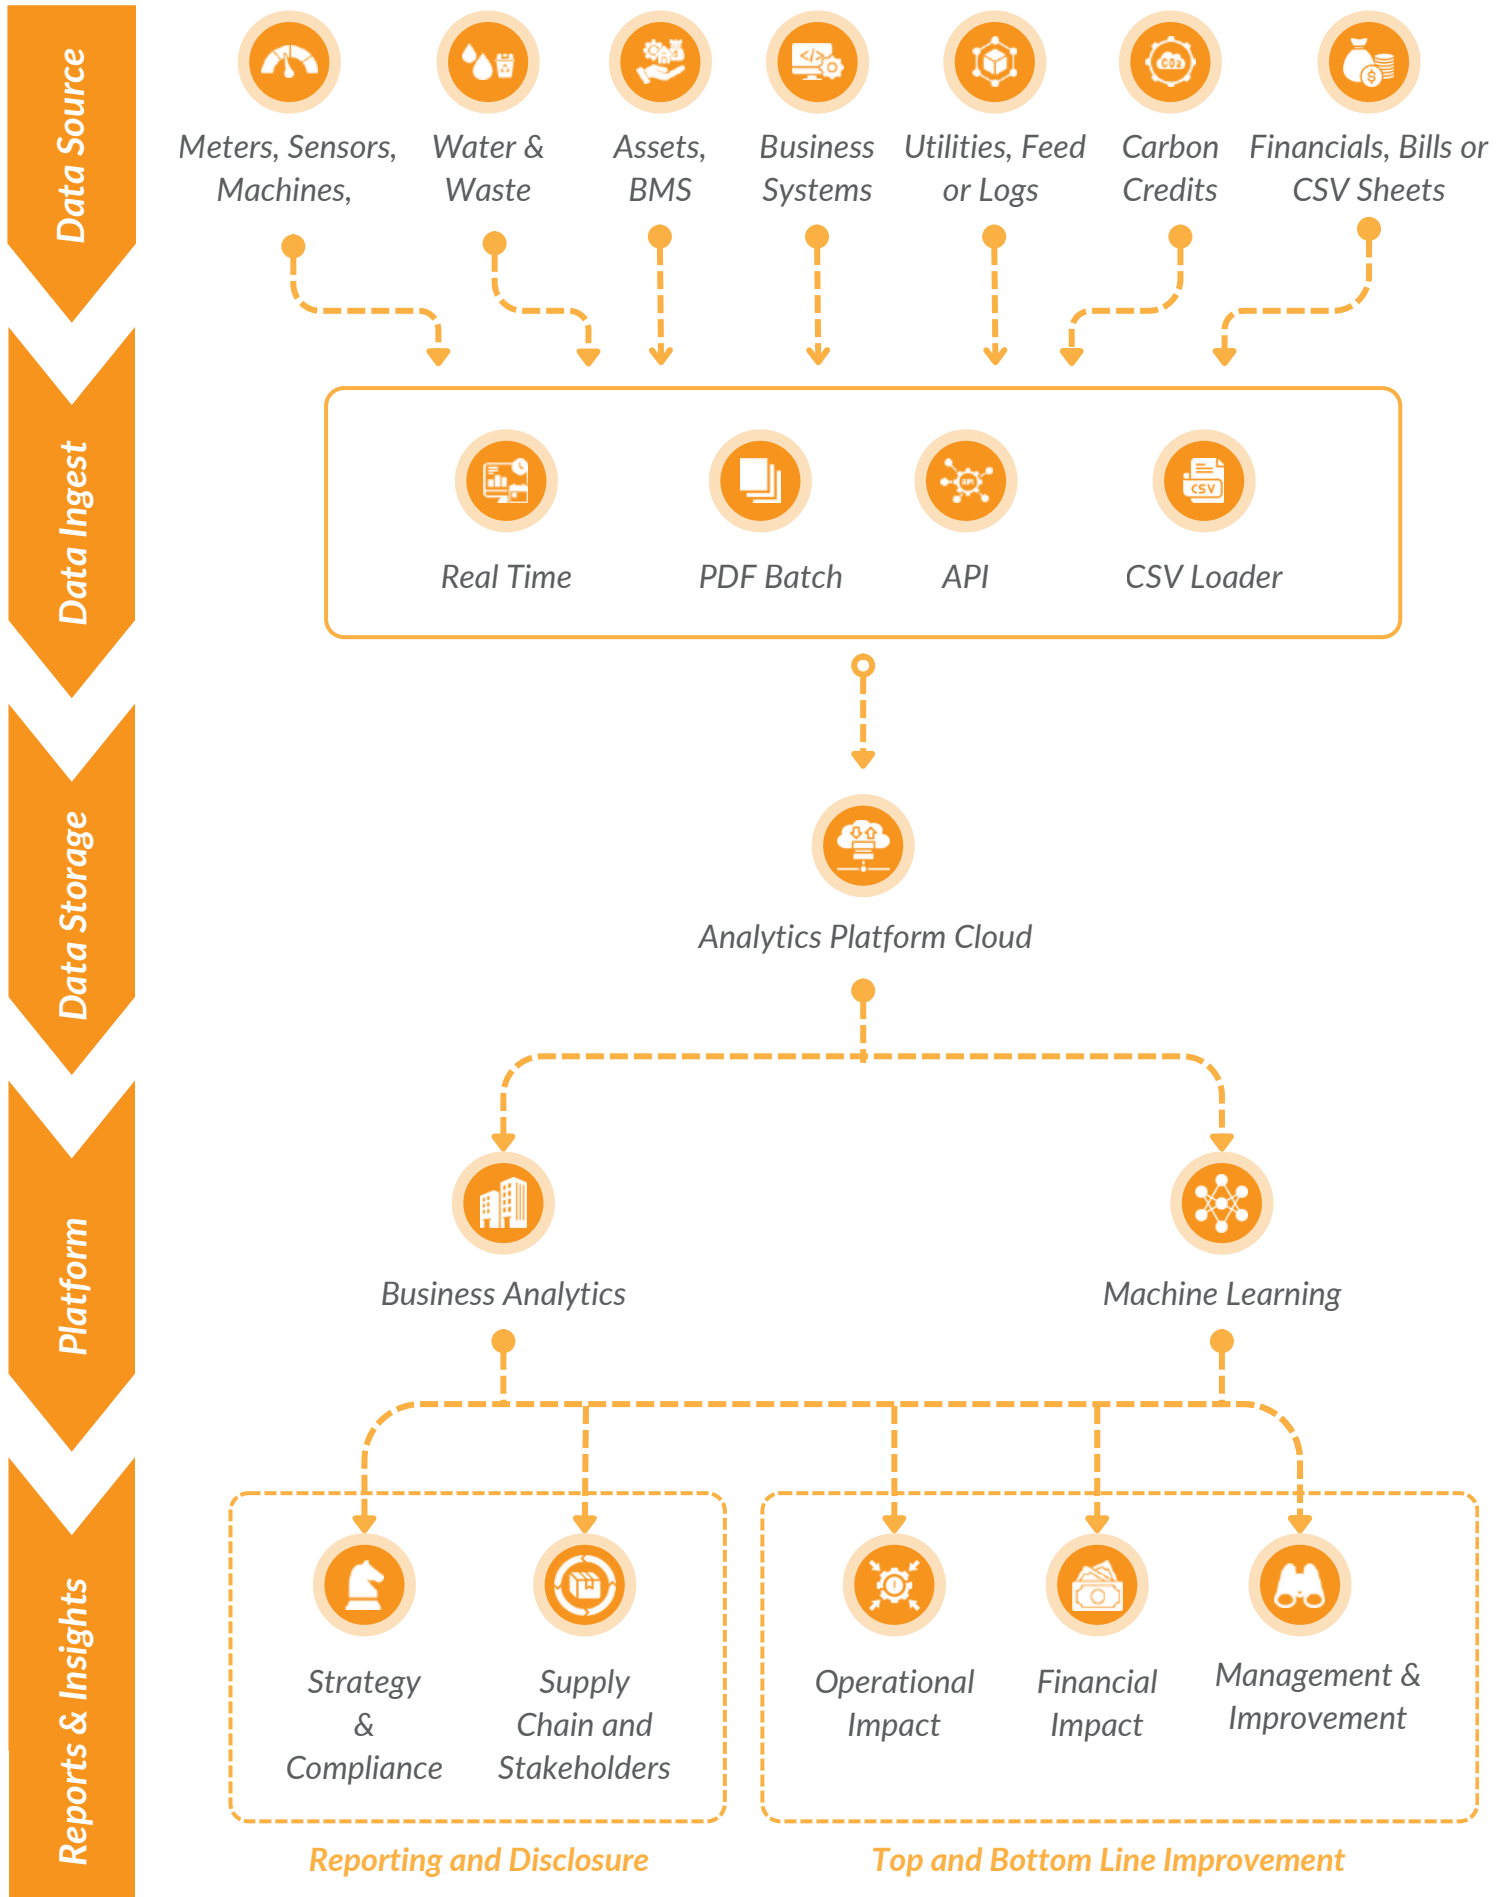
Data Source

Meters, Sensors, Machines,

Water & Waste

Assets, BMS

Business Systems

Utilities, Feed or Logs

Carbon Credits

Financials, Bills or CSV Sheets

Data Ingest

Real Time

PDF Batch

API

CSV Loader

Data Storage

Analytics Platform Cloud

Platform

Business Analytics

Machine Learning

Reports & Insights

Strategy & Compliance

Supply Chain and Stakeholders

Operational Impact

Financial Impact

Management & Improvement

Reporting and Disclosure

Top and Bottom Line Improvement